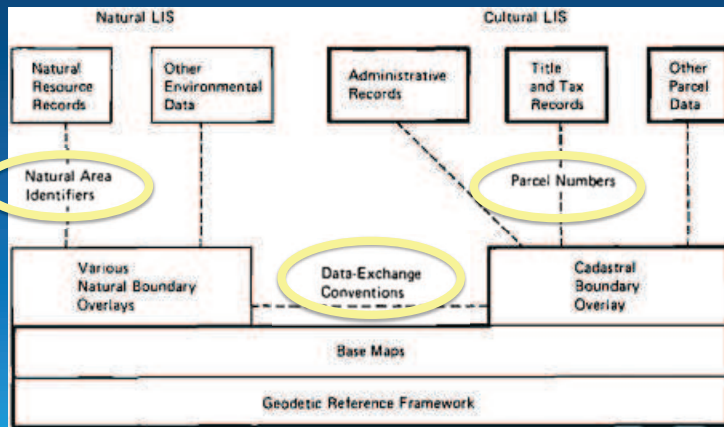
Natural LIS

Cultural LIS

Natural Resource Records

Other Environmental Data

Administrative Records

Title and Tax Records

Other Parcel Data

Natural Area Identifiers

Parcel Numbers

Various Natural Boundary Overlays

Data-Exchange Conventions

Cadastral Boundary Overlay

Base Maps

Geodetic Reference Framework